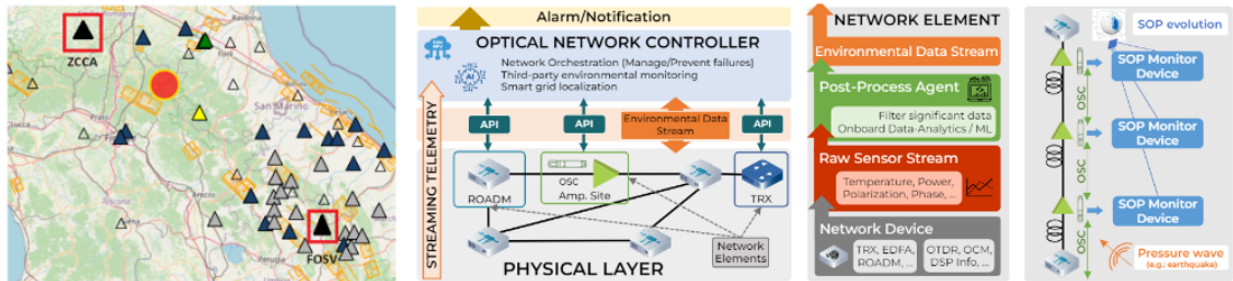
ZCCA
San Marino
FOSV

Alarm/Notification
OPTICAL NETWORK CONTROLLER
AI
Network Orchestration (Manage/Prevent failures)
Third-party environmental monitoring
Smart grid localization
STREAMING TELEMETRY
API
API
Environmental Data Stream
API
ROADM
OSC
Amp. Site
TRX
Network Elements
PHYSICAL LAYER

NETWORK ELEMENT
Environmental Data Stream
Post-Process Agent
Filter significant data
Onboard Data-Analytics / ML
Raw Sensor Stream
Temperature, Power, Polarization, Phase, ...
Network Device
TRX, EDFA, ROADM, ...
OTDR, OCM, DSP Info, ...

SOP evolution
SOP Monitor Device
OSC
SOP Monitor Device
OSC
SOP Monitor Device
OSC
Pressure wave
(e.g.: earthquake)